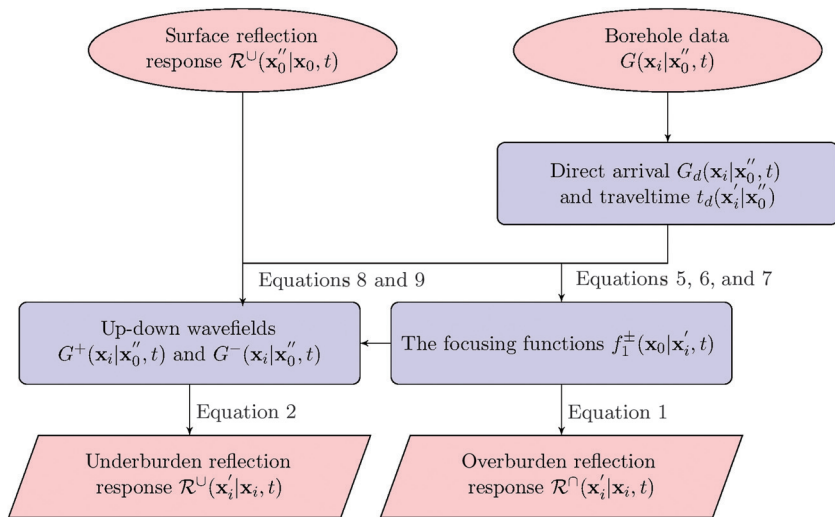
Surface reflection response $\mathcal{R}^{\cup}(\mathbf{x}_0''|\mathbf{x}_0, t)$

Borehole data $G(\mathbf{x}_i|\mathbf{x}_0'', t)$

Direct arrival $G_d(\mathbf{x}_i|\mathbf{x}_0'', t)$ and traveltime $t_d(\mathbf{x}_i'|\mathbf{x}_0'')$

Equations 8 and 9

Equations 5, 6, and 7

Up-down wavefields $G^{+}(\mathbf{x}_i|\mathbf{x}_0'', t)$ and $G^{-}(\mathbf{x}_i|\mathbf{x}_0'', t)$

The focusing functions $f_1^{\pm}(\mathbf{x}_0|\mathbf{x}_i', t)$

Equation 2

Equation 1

Underburden reflection response $\mathcal{R}^{\cup}(\mathbf{x}_i'|\mathbf{x}_i, t)$

Overburden reflection response $\mathcal{R}^{\cap}(\mathbf{x}_i'|\mathbf{x}_i, t)$